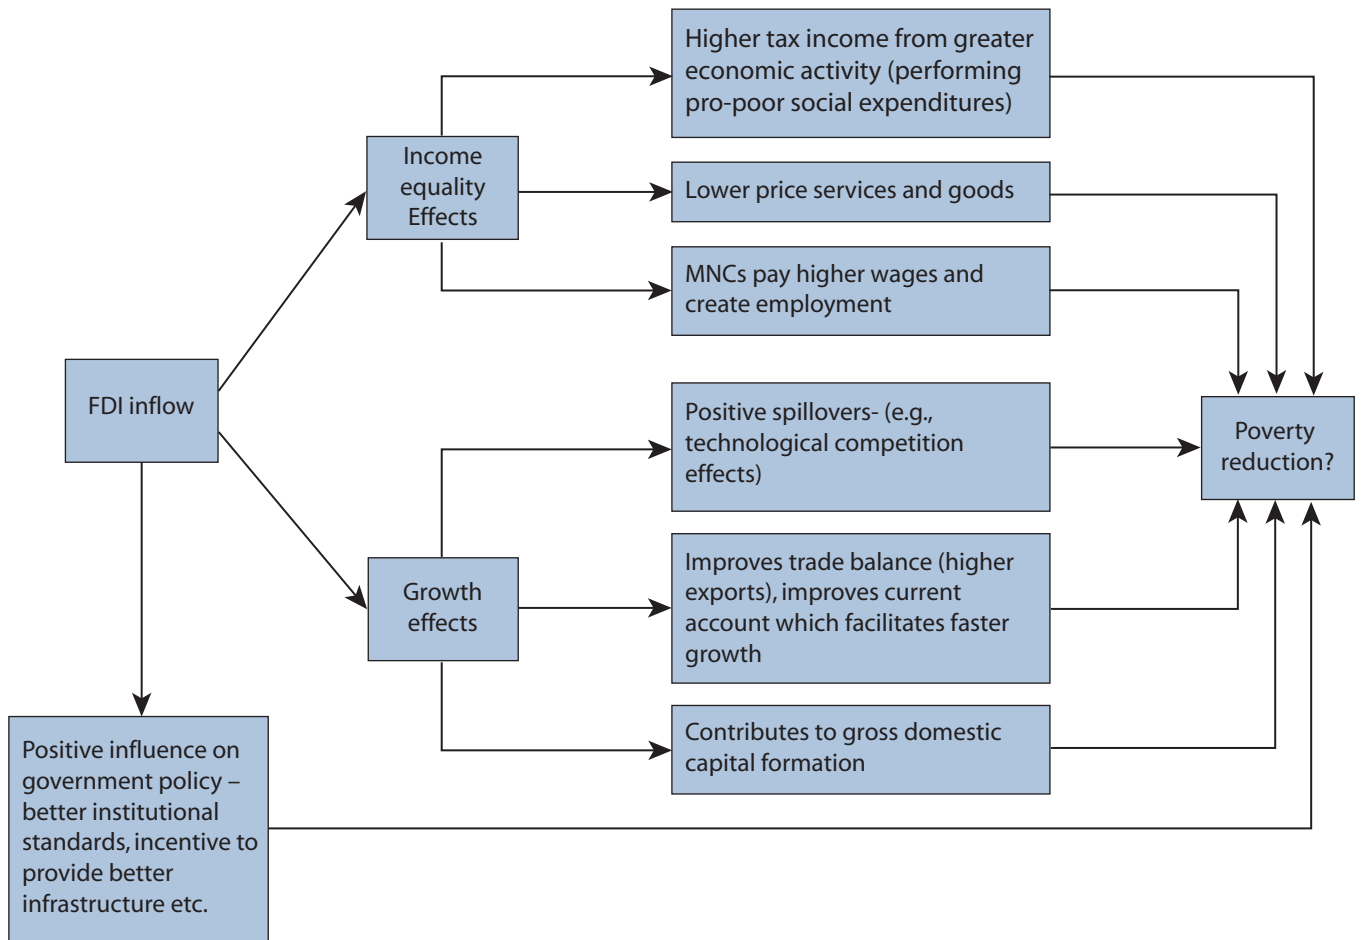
FDI inflow

Income equality Effects

Higher tax income from greater economic activity (performing pro-poor social expenditures)

Lower price services and goods

MNCs pay higher wages and create employment

Growth effects

Positive spillovers- (e.g., technological competition effects)

Improves trade balance (higher exports), improves current account which facilitates faster growth

Contributes to gross domestic capital formation

Poverty reduction?

Positive influence on government policy – better institutional standards, incentive to provide better infrastructure etc.